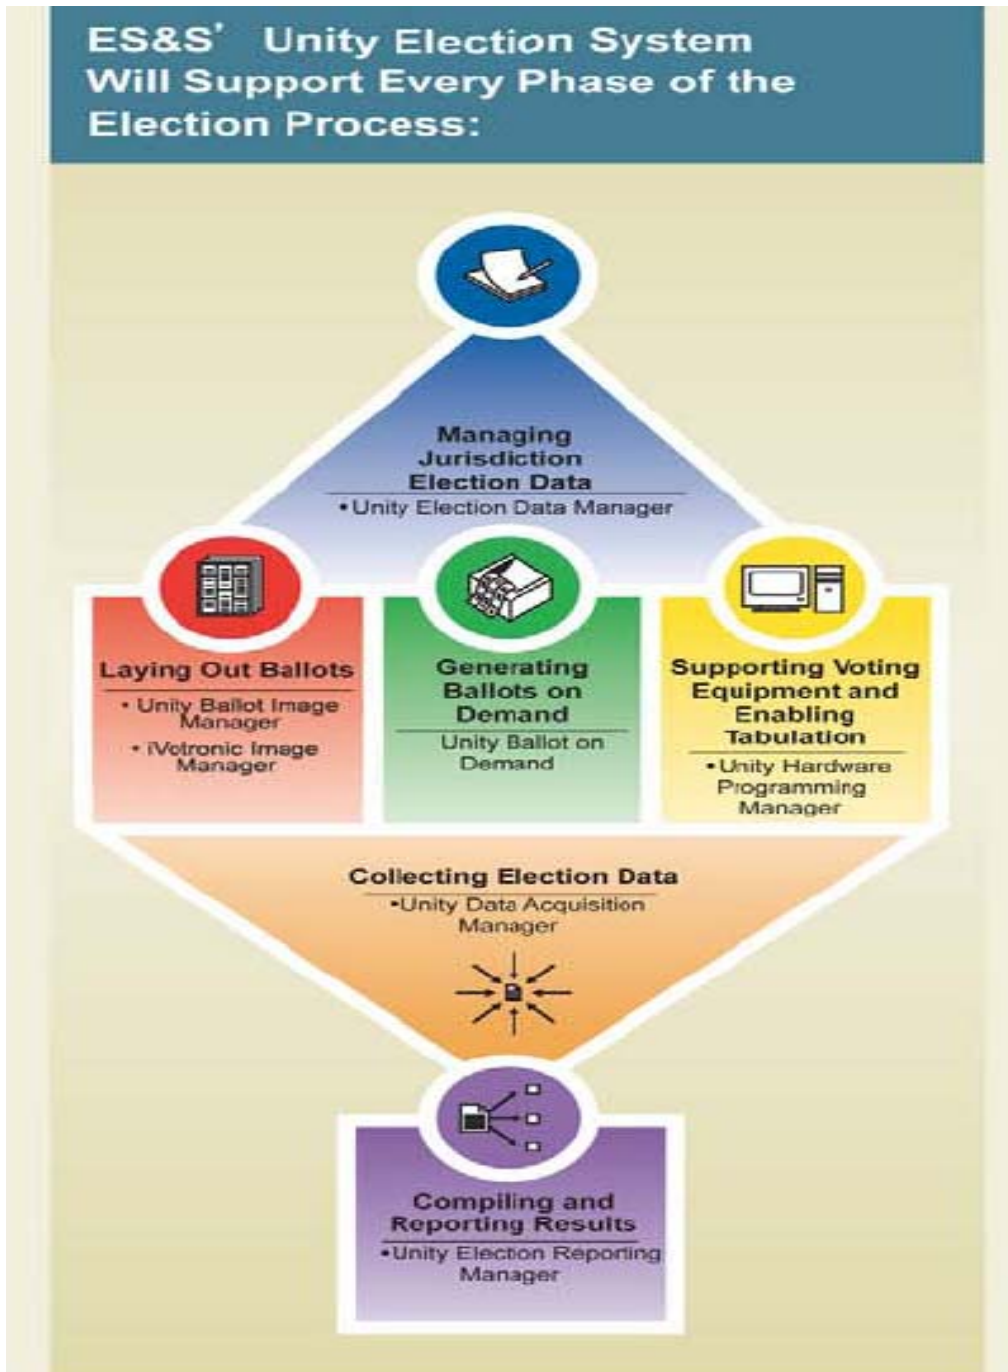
ES&S' Unity Election System Will Support Every Phase of the Election Process:

Managing Jurisdiction Election Data
•Unity Election Data Manager

Laying Out Ballots
• Unity Ballot Image Manager
• iVotronic Image Manager

Generating Ballots on Demand
Unity Ballot on Demand

Supporting Voting Equipment and Enabling Tabulation
•Unity Hardware Programming Manager

Collecting Election Data
•Unity Data Acquisition Manager

Compiling and Reporting Results
•Unity Election Reporting Manager